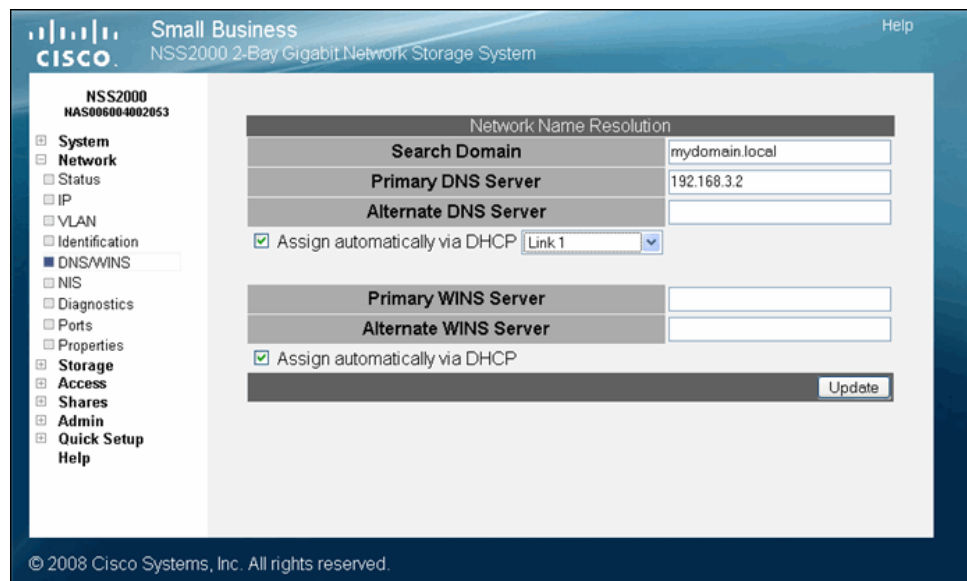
cisco

Small Business
NSS2000 2-Bay Gigabit Network Storage System

Help

NSS2000
NAS006004002053

System
Network
Status
IP
VLAN
Identification
DNS/WINS
NIS
Diagnostics
Ports
Properties
Storage
Access
Shares
Admin
Quick Setup
Help

| Network Name Resolution | |
|---|---|
| Search Domain | mydomain.local |
| Primary DNS Server | 192.168.3.2 |
| Alternate DNS Server | |

Assign automatically via DHCP Link 1

| Primary WINS Server | |
|---|---|
| Alternate WINS Server | |

Assign automatically via DHCP

Update

© 2008 Cisco Systems, Inc. All rights reserved.